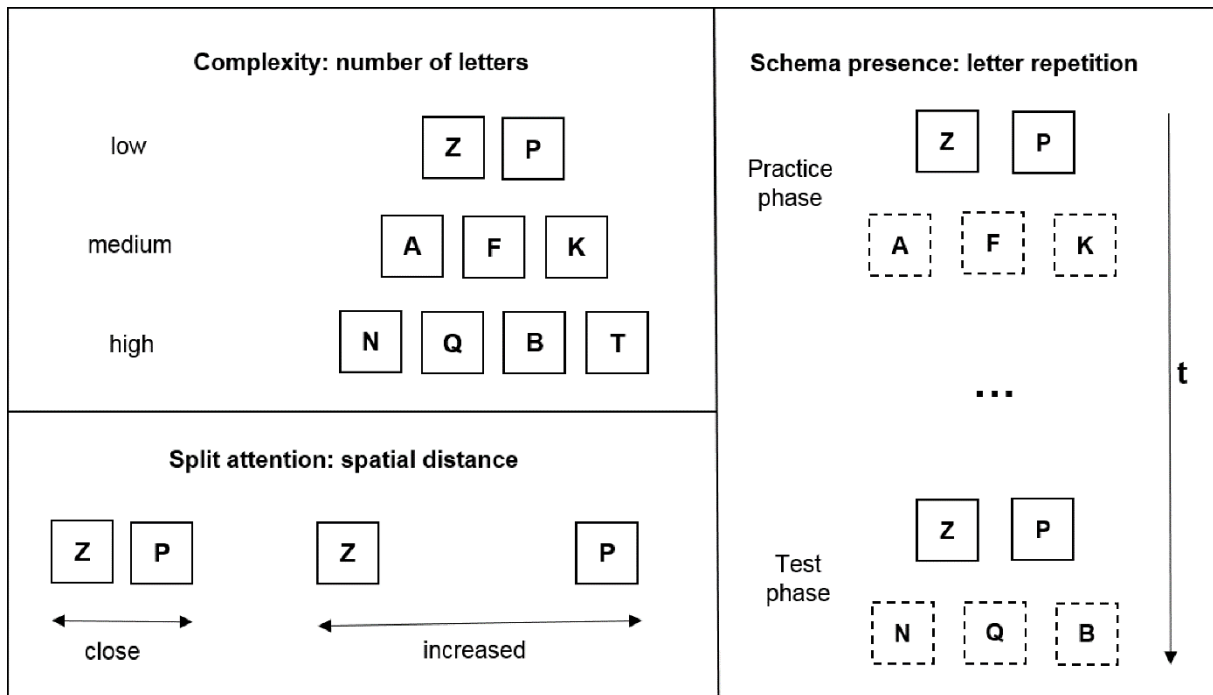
Complexity: number of letters

low Z P

medium A F K

high N Q B T

Split attention: spatial distance

Z P

close

Z P

increased

Schema presence: letter repetition

Practice phase

Z P

A F K

...

t

Test phase

Z P

N Q B